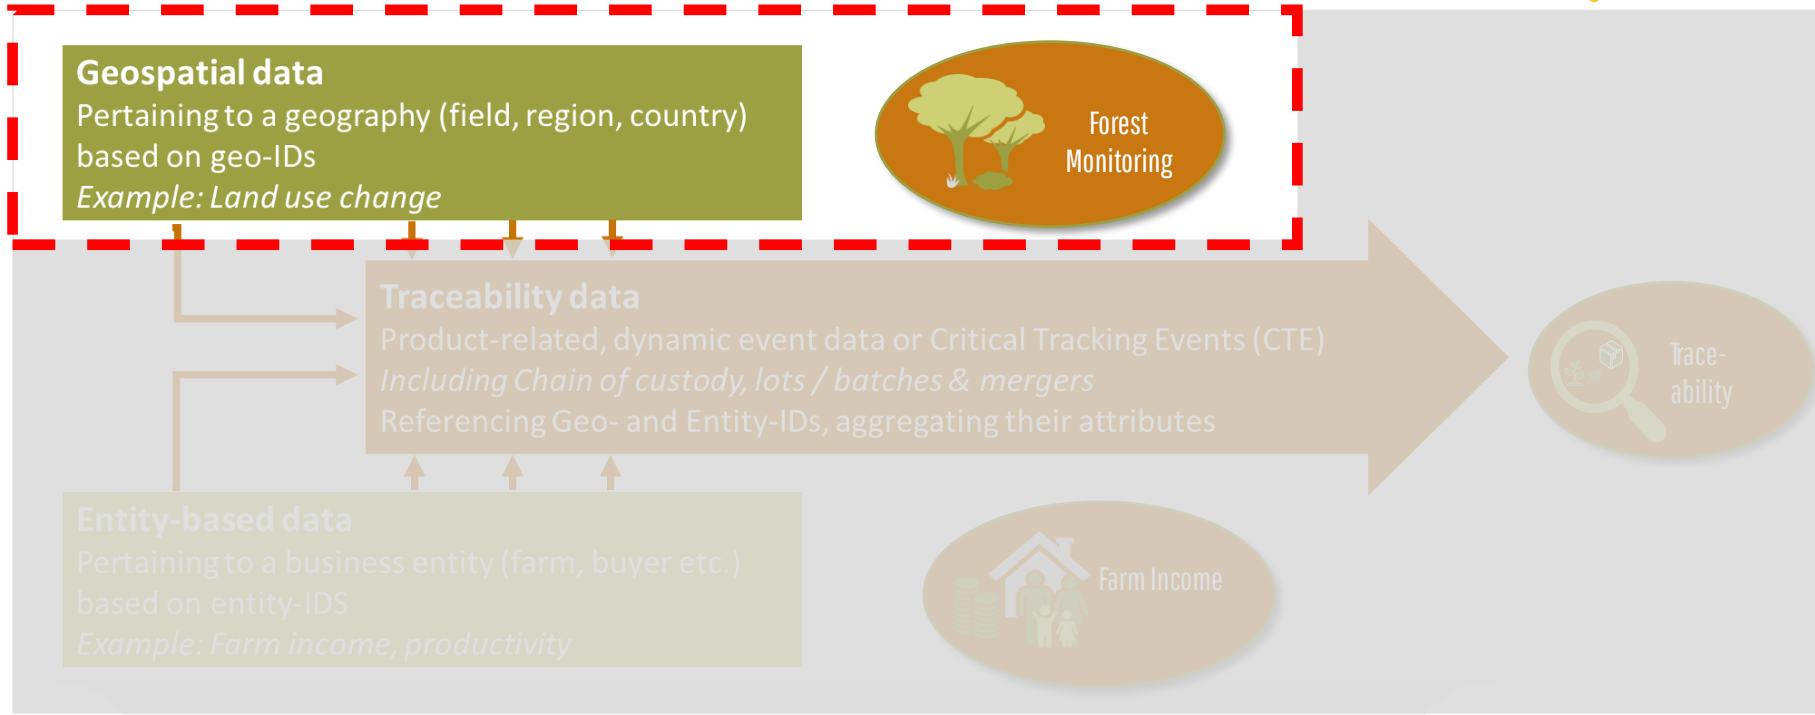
Geospatial data
Pertaining to a geography (field, region, country) based on geo-IDs
Example: Land use change

Forest Monitoring

Traceability data
Product-related, dynamic event data or Critical Tracking Events (CTE)
Including Chain of custody, lots / batches & mergers
Referencing Geo- and Entity-IDs, aggregating their attributes

Trace-ability

Entity-based data
Pertaining to a business entity (farm, buyer etc.) based on entity-IDS
Example: Farm income, productivity

Farm Income